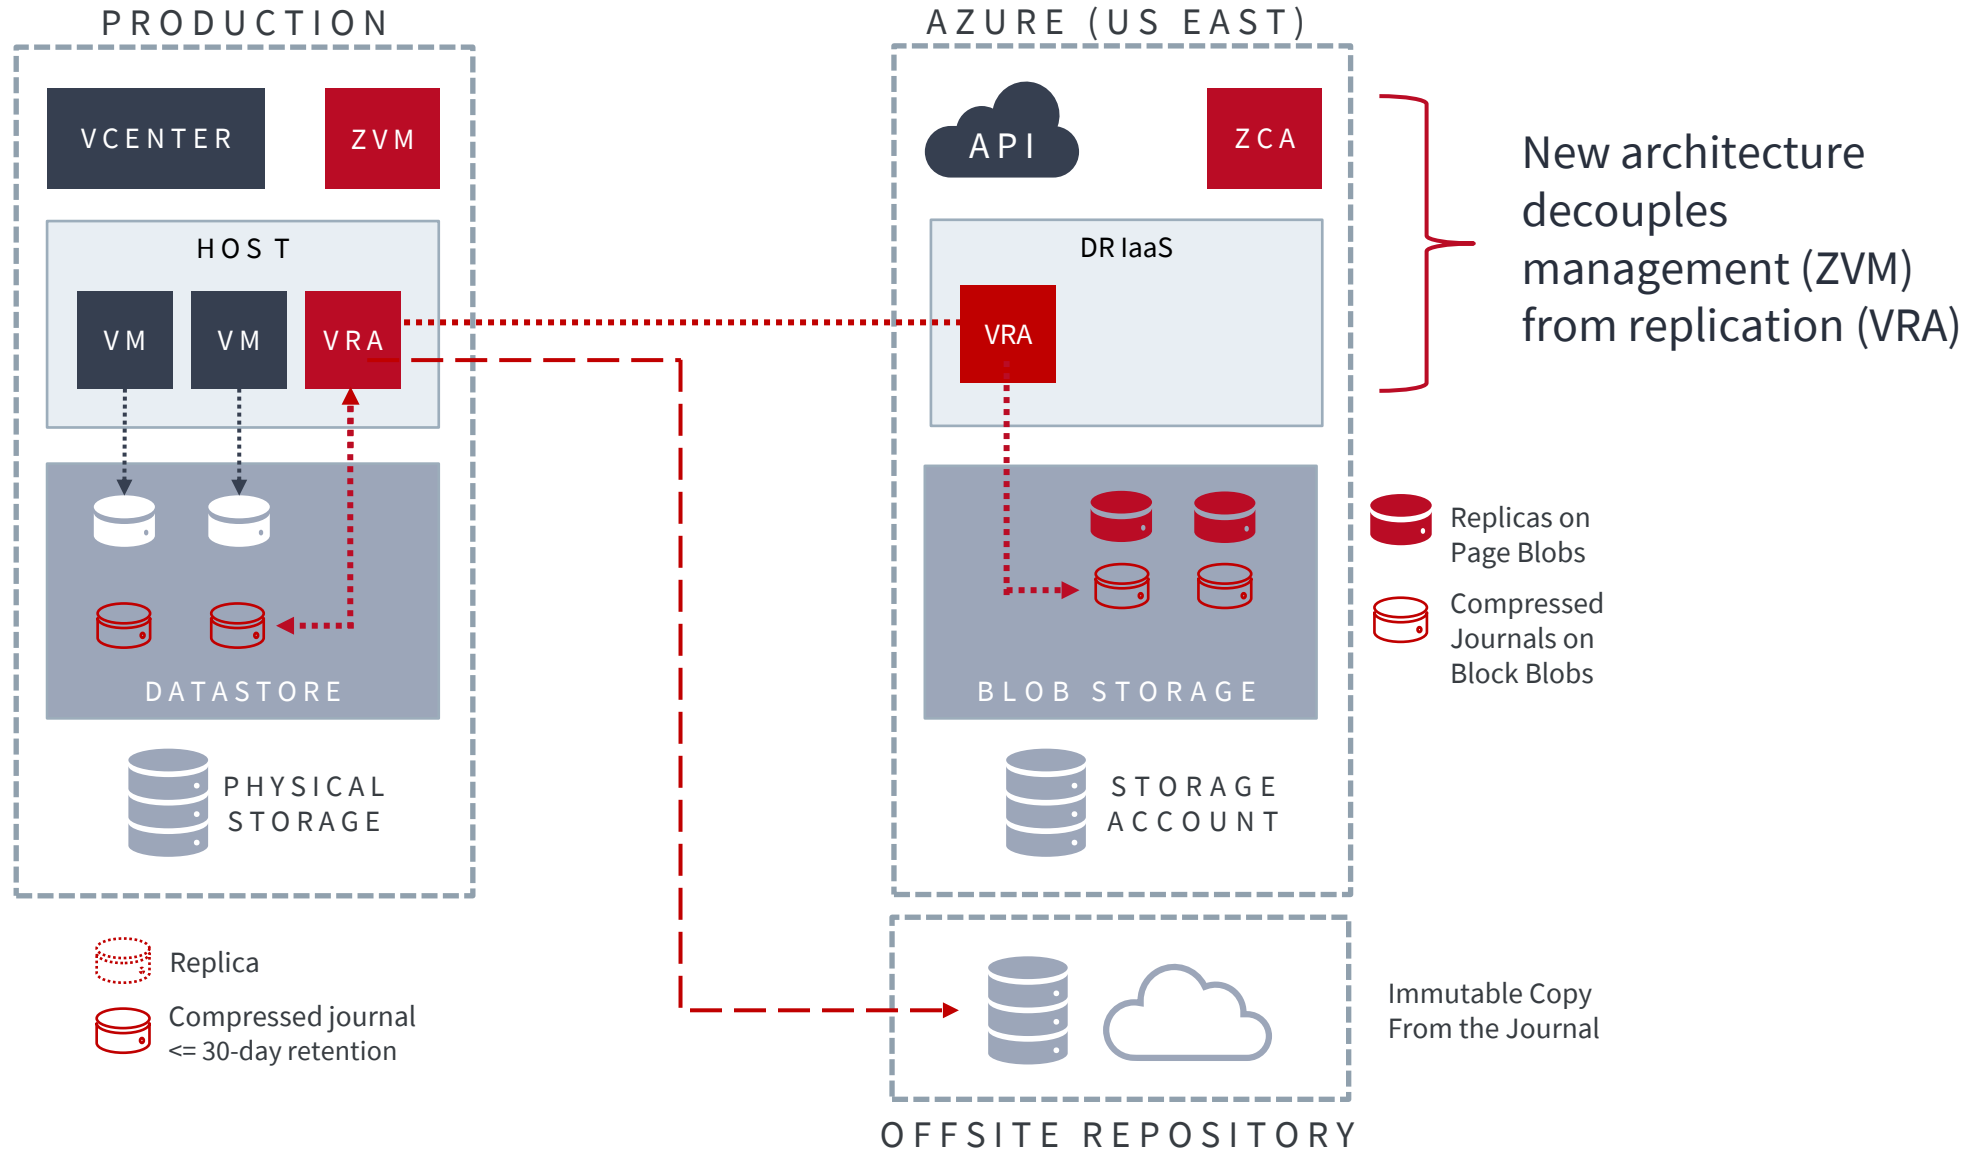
PRODUCTION

VCENTER

ZVM

HOST

VM

VM

VRA

DATASTORE

PHYSICAL STORAGE

AZURE (US EAST)

API

ZCA

DR IaaS

VRA

BLOB STORAGE

STORAGE ACCOUNT

New architecture decouples management (ZVM) from replication (VRA)

Replicas on Page Blobs

Compressed Journals on Block Blobs

Replica

Compressed journal <= 30-day retention

Immutable Copy From the Journal

OFFSITE REPOSITORY